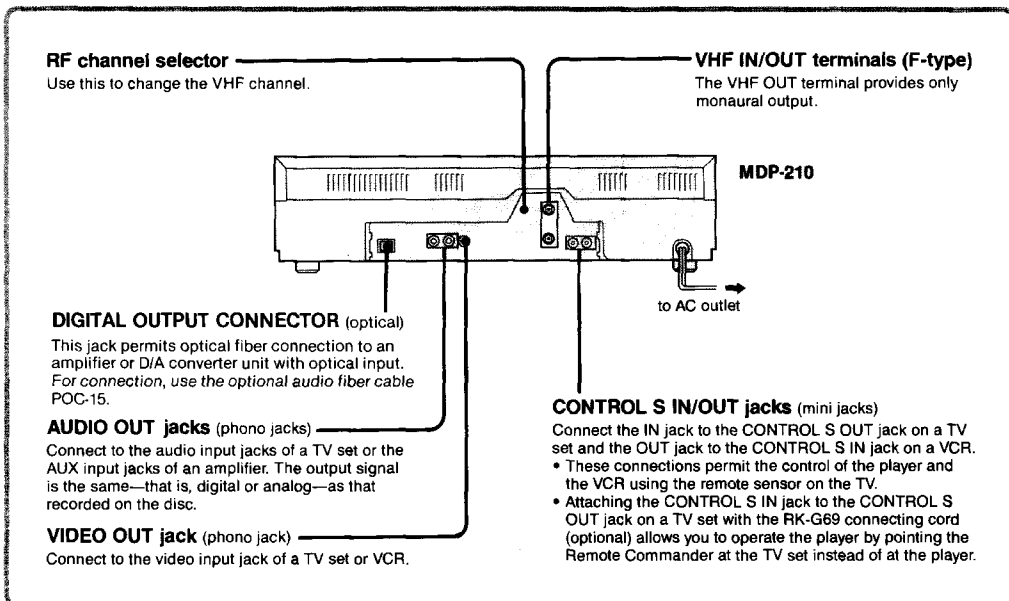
RF channel selector
Use this to change the VHF channel.

VHF IN/OUT terminals (F-type)
The VHF OUT terminal provides only monaural output.

MDP-210

to AC outlet

DIGITAL OUTPUT CONNECTOR (optical)
This jack permits optical fiber connection to an amplifier or D/A converter unit with optical input. For connection, use the optional audio fiber cable POC-15.

AUDIO OUT jacks (phono jacks)
Connect to the audio input jacks of a TV set or the AUX input jacks of an amplifier. The output signal is the same—that is, digital or analog—as that recorded on the disc.

VIDEO OUT jack (phono jack)
Connect to the video input jack of a TV set or VCR.

CONTROL S IN/OUT jacks (mini jacks)
Connect the IN jack to the CONTROL S OUT jack on a TV set and the OUT jack to the CONTROL S IN jack on a VCR.
• These connections permit the control of the player and the VCR using the remote sensor on the TV.
• Attaching the CONTROL S IN jack to the CONTROL S OUT jack on a TV set with the RK-G69 connecting cord (optional) allows you to operate the player by pointing the Remote Commander at the TV set instead of at the player.